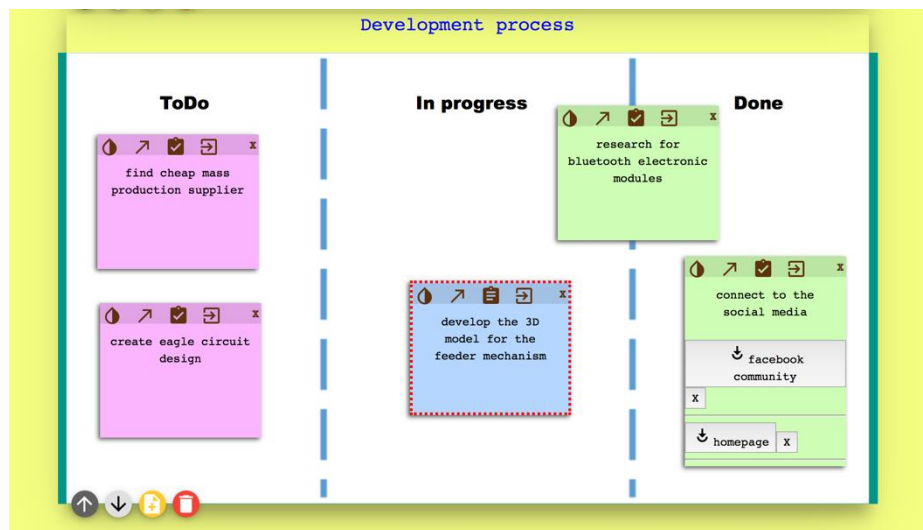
Development process

ToDo

x
find cheap mass production supplier

x
create eagle circuit design

In progress

x
research for bluetooth electronic modules

x
develop the 3D model for the feeder mechanism

Done

x
connect to the social media

facebook community

x

homepage

x